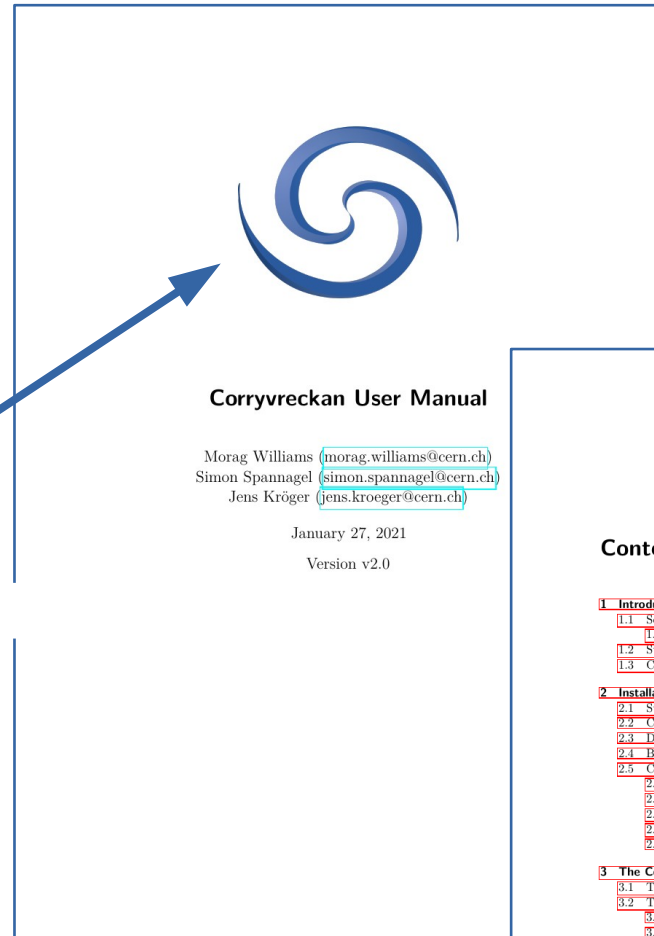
Corryvreckan User Manual

Morag Williams (morag.williams@cern.ch)
Simon Spannagel (simon.spannagel@cern.ch)
Jens Kröger (jens.kroeger@cern.ch)

January 27, 2021

Version v2.0

Conte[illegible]

1 Introd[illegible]
1.1 S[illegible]
1.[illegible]
1.2 S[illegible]
1.3 C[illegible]

2 Install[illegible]
2.1 S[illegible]
2.2 C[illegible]
2.3 D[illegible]
2.4 B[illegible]
2.5 C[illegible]
2.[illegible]
2.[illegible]
2.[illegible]
2.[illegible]
2.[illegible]

3 The C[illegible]
3.1 T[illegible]
3.2 T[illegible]
3.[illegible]
3.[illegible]